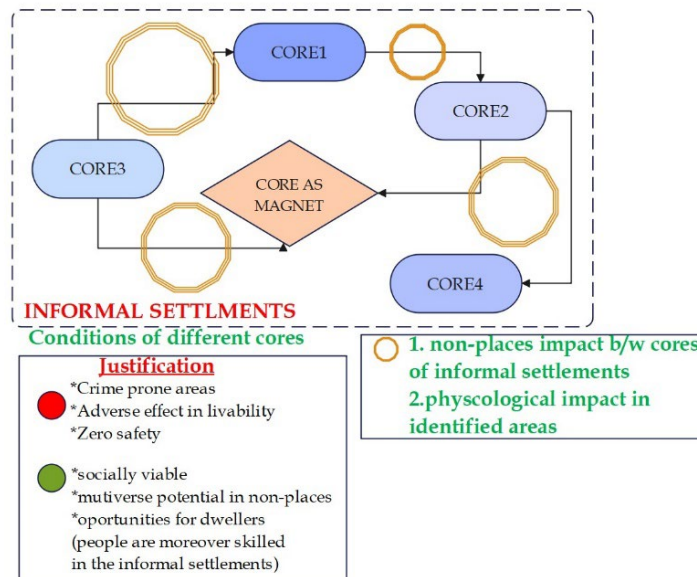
CORE1

CORE2

CORE3

CORE AS MAGNET

CORE4

INFORMAL SETTLMENTS

Conditions of different cores

Justification

*Crime prone areas
*Adverse effect in livability
*Zero safety

*socially viable
*mutiverse potential in non-places
*oportunities for dwellers
(people are moreover skilled in the informal settlements)

1. non-places impact b/w cores of informal settlements
2.physcological impact in identified areas